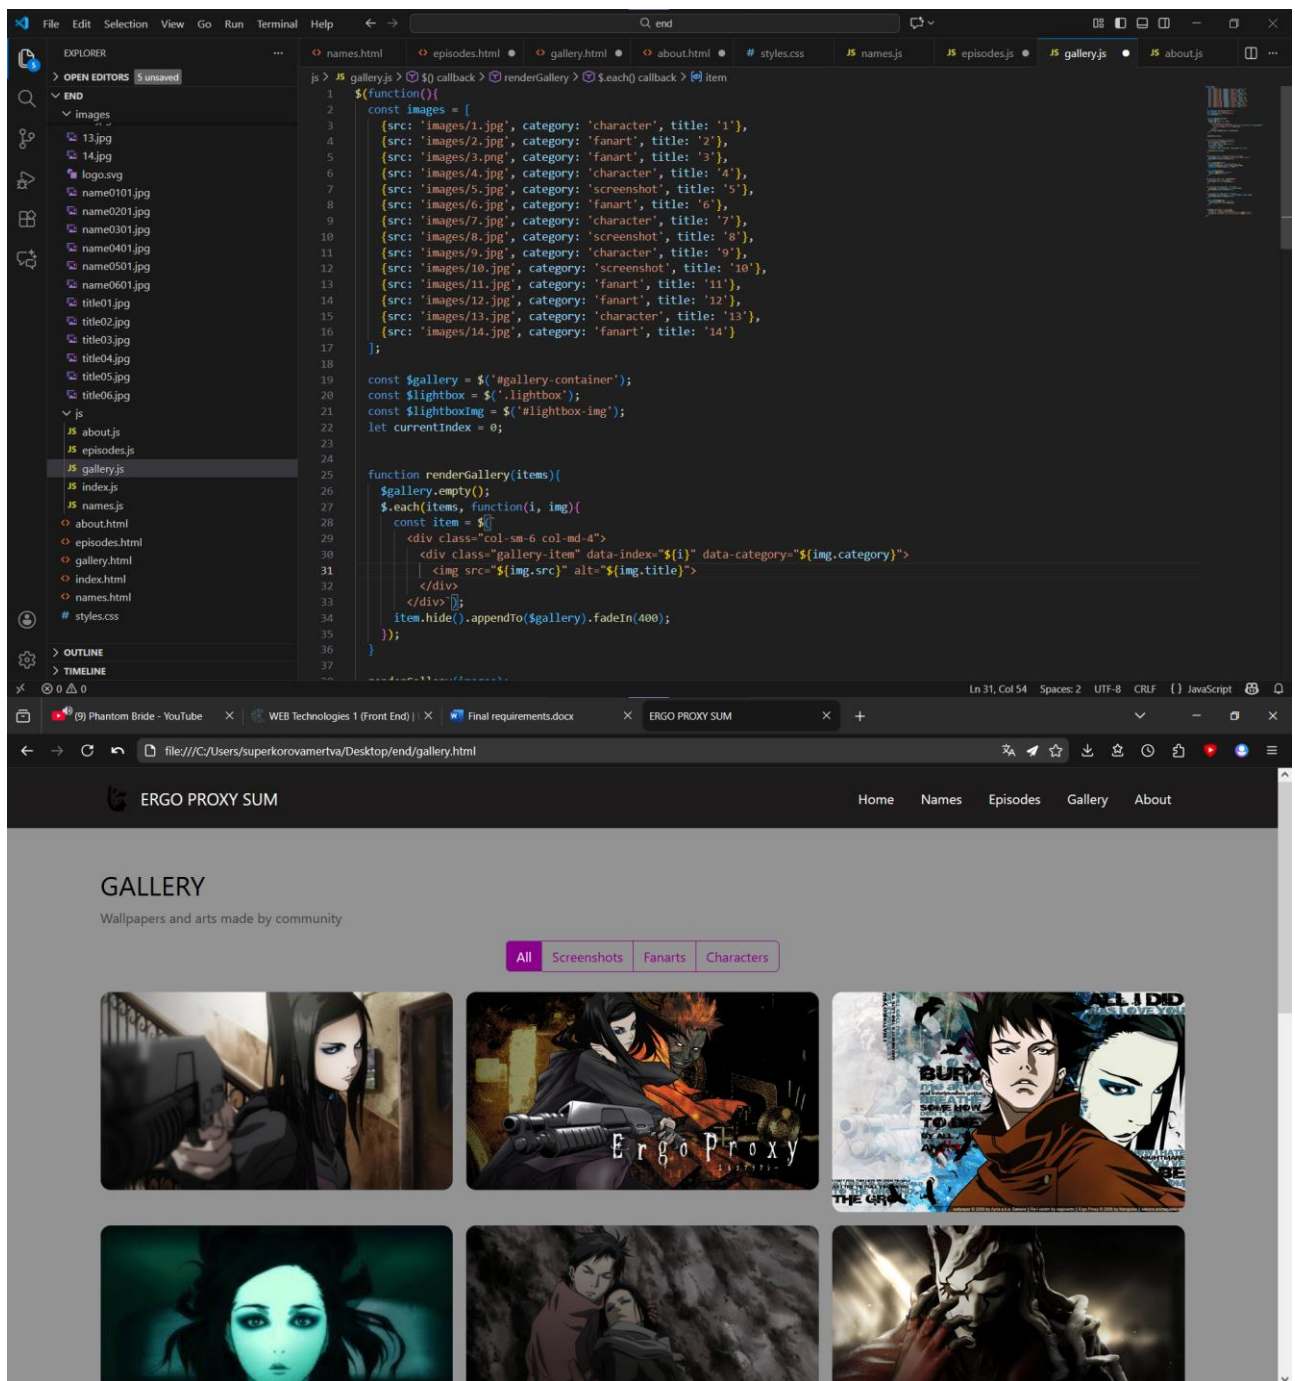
File Edit Selection View Go Run Terminal Help

end

EXPLORER
OPEN EDITORS 5 unsaved
END
images
13.jpg
14.jpg
logo.svg
name0101.jpg
name0201.jpg
name0301.jpg
name0401.jpg
name0501.jpg
name0601.jpg
title01.jpg
title02.jpg
title03.jpg
title04.jpg
title05.jpg
title06.jpg
js
about.js
episodes.js
gallery.js
index.js
names.js
about.html
episodes.html
gallery.html
index.html
names.html
styles.css
OUTLINE
TIMELINE

names.html | episodes.html | gallery.html | about.html | styles.css | names.js | episodes.js | gallery.js | about.js

js > gallery.js > $() callback > renderGallery > $.each() callback > item

```
1  $(function(){
2    const images = [
3      {src: 'images/1.jpg', category: 'character', title: '1'},
4      {src: 'images/2.jpg', category: 'fanart', title: '2'},
5      {src: 'images/3.png', category: 'fanart', title: '3'},
6      {src: 'images/4.jpg', category: 'character', title: '4'},
7      {src: 'images/5.jpg', category: 'screenshot', title: '5'},
8      {src: 'images/6.jpg', category: 'fanart', title: '6'},
9      {src: 'images/7.jpg', category: 'character', title: '7'},
10     {src: 'images/8.jpg', category: 'screenshot', title: '8'},
11     {src: 'images/9.jpg', category: 'character', title: '9'},
12     {src: 'images/10.jpg', category: 'screenshot', title: '10'},
13     {src: 'images/11.jpg', category: 'fanart', title: '11'},
14     {src: 'images/12.jpg', category: 'fanart', title: '12'},
15     {src: 'images/13.jpg', category: 'character', title: '13'},
16     {src: 'images/14.jpg', category: 'fanart', title: '14'}
17   ];
18
19   const $gallery = $('#gallery-container');
20   const $lightbox = $('.lightbox');
21   const $lightboxImg = $('#lightbox-img');
22   let currentIndex = 0;
23
24
25   function renderGallery(items){
26     $gallery.empty();
27     $.each(items, function(i, img){
28       const item = $(`
29         <div class="col-sm-6 col-md-4">
30           <div class="gallery-item" data-index="${i}" data-category="${img.category}">
31             <img src="${img.src}" alt="${img.title}">
32           </div>
33         </div>`);
34       item.hide().appendTo($gallery).fadeIn(400);
35     });
36   }
37
```

⊗ 0 ⚠ 0
Ln 31, Col 54 Spaces: 2 UTF-8 CRLF {} JavaScript

(9) Phantom Bride - YouTube | WEB Technologies 1 (Front End) | | Final requirements.docx | ERGO PROXY SUM

file:///C:/Users/superkorovamertva/Desktop/end/gallery.html

ERGO PROXY SUM
Home Names Episodes Gallery About

GALLERY
Wallpapers and arts made by community

All | Screenshots | Fanarts | Characters

Ergo Proxy

ALL I DID
BURY
TO ME
BE
THE GR